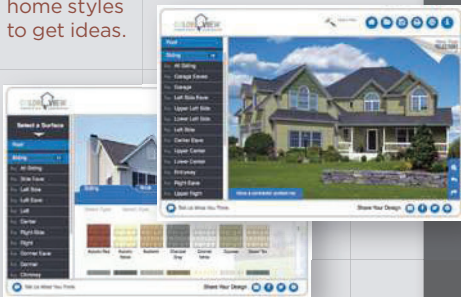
home styles to get ideas.

COLORVIEW

Roof

Siding

All Siding

Garage Eaves

Garage

Left Side Eave

Upper Left Side

Lower Left Side

Left Side

Center Eave

Upper Center

Lower Center

Entryway

Right Eave

Upper Right

Hire a contractor

Tell Us What You Think

Share Your Design

COLORVIEW

Select a Surface

Roof

Siding

All Siding

Side Eave

Left Side

Left Eave

Left

Center

Right Side

Right

Dormer Eave

Dormer

Chimney

Tell Us What You Think

Share Your Design